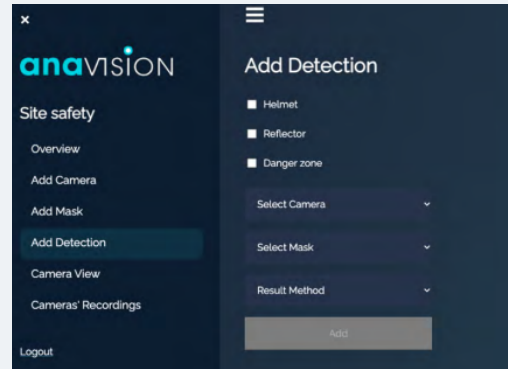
×

anaVISION

Site safety

Overview

Add Camera

Add Mask

Add Detection

Camera View

Cameras' Recordings

Logout

Add Detection

Helmet

Reflector

Danger zone

Select Camera

Select Mask

Result Method

Add